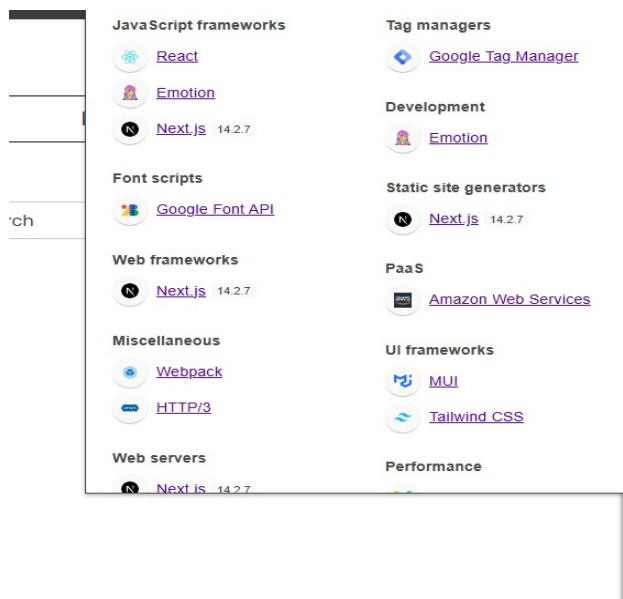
rch

JavaScript frameworks
React
Emotion
Next.js 14.2.7

Font scripts
Google Font API

Web frameworks
Next.js 14.2.7

Miscellaneous
Webpack
HTTP/3

Web servers
Next.js 14.2.7

Tag managers
Google Tag Manager

Development
Emotion

Static site generators
Next.js 14.2.7

PaaS
aws
Amazon Web Services

UI frameworks
MUI
Tailwind CSS

Performance